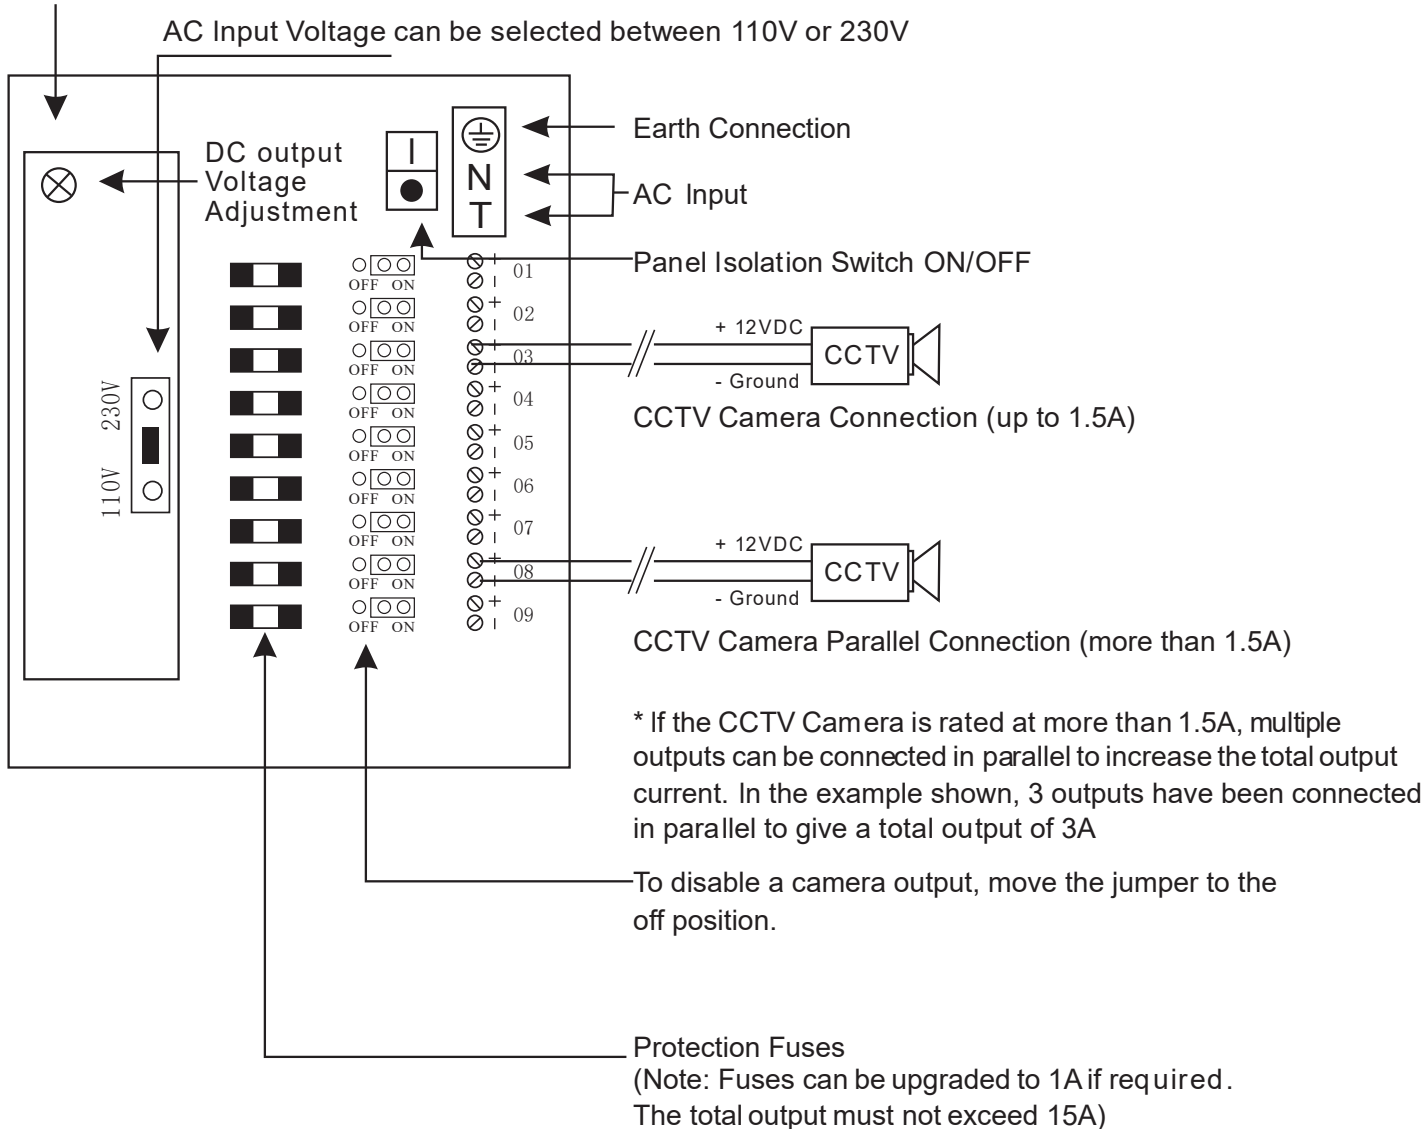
AC Input Voltage can be selected between 110V or 230V

DC output Voltage Adjustment

Earth Connection

N
T

AC Input

Panel Isolation Switch ON/OFF

230V
110V

OFF ON 01
OFF ON 02
OFF ON 03
OFF ON 04
OFF ON 05
OFF ON 06
OFF ON 07
OFF ON 08
OFF ON 09

+ 12VDC
CCTV
- Ground

CCTV Camera Connection (up to 1.5A)

+ 12VDC
CCTV
- Ground

CCTV Camera Parallel Connection (more than 1.5A)

* If the CCTV Camera is rated at more than 1.5A, multiple outputs can be connected in parallel to increase the total output current. In the example shown, 3 outputs have been connected in parallel to give a total output of 3A

To disable a camera output, move the jumper to the off position.

Protection Fuses
(Note: Fuses can be upgraded to 1A if required. The total output must not exceed 15A)